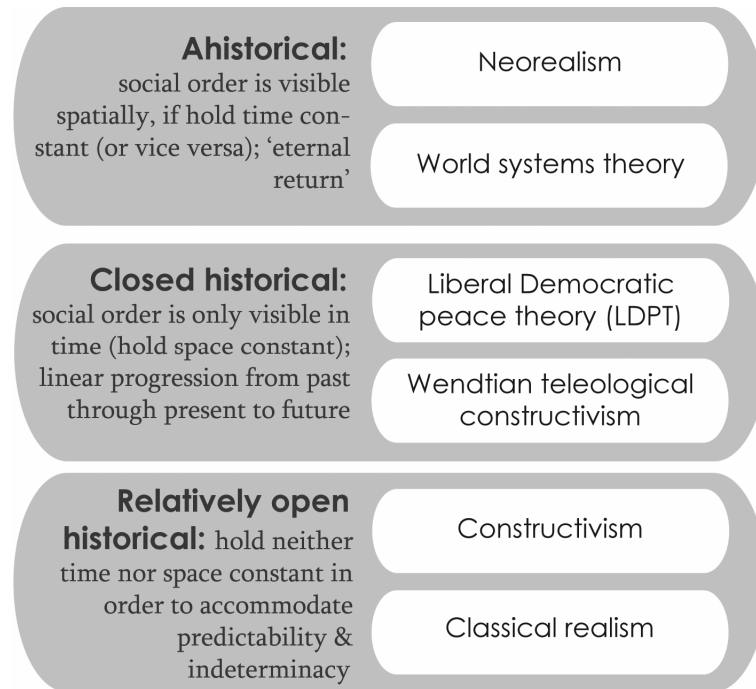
**Ahistorical:** social order is visible spatially, if hold time constant (or vice versa); 'eternal return'

Neorealism

World systems theory

**Closed historical:** social order is only visible in time (hold space constant); linear progression from past through present to future

Liberal Democratic peace theory (LDPT)

Wendtian teleological constructivism

**Relatively open historical:** hold neither time nor space constant in order to accommodate predictability & indeterminacy

Constructivism

Classical realism